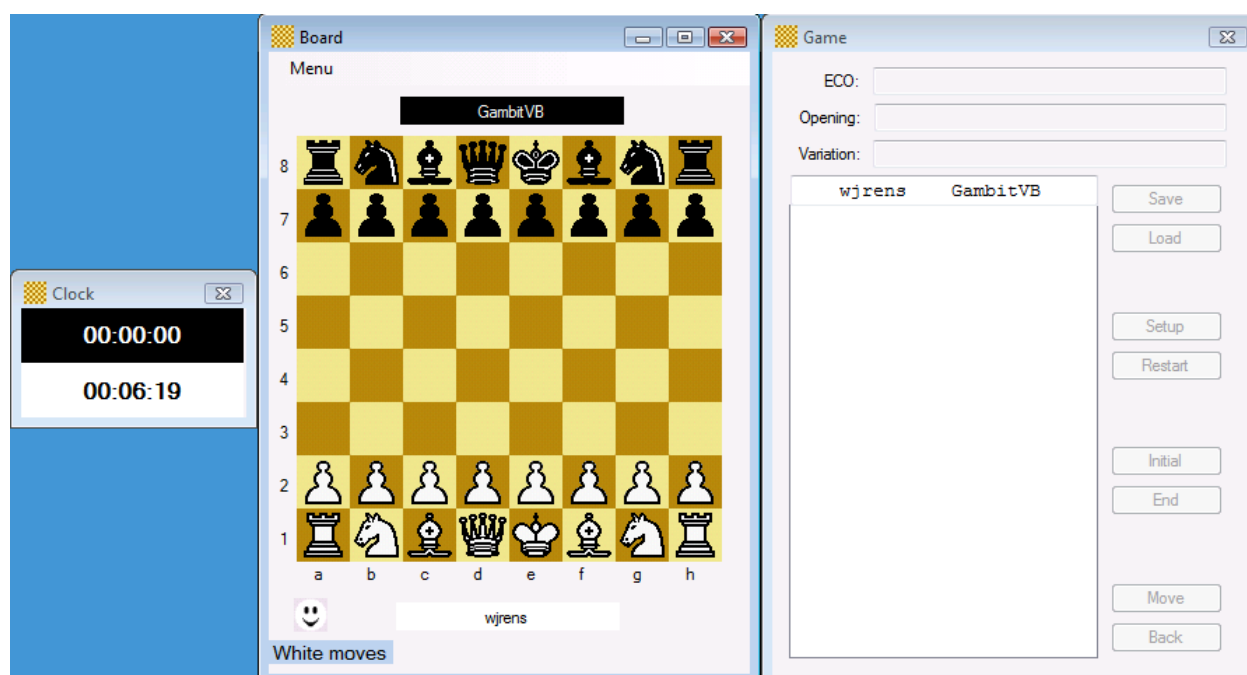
Clock

00:00:00

00:06:19

Board

Menu

GambitVB

8
7
6
5
4
3
2
1

a b c d e f g h

wjrens

White moves

Game

ECO:

Opening:

Variation:

| wjrens | GambitVB |
|---|---|

Save

Load

Setup

Restart

Initial

End

Move

Back